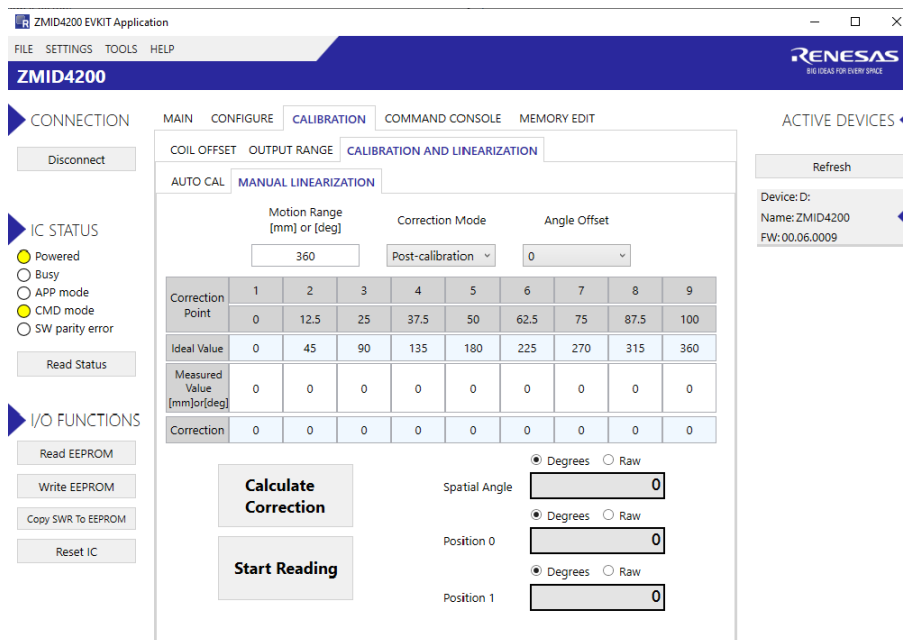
ZMID4200 EVKIT Application

FILE SETTINGS TOOLS HELP

ZMID4200

RENESAS
BIG IDEAS FOR EVERY SPACE

CONNECTION

Disconnect

IC STATUS

Powered
Busy
APP mode
CMD mode
SW parity error

Read Status

I/O FUNCTIONS

Read EEPROM
Write EEPROM
Copy SWR To EEPROM
Reset IC

MAIN CONFIGURE CALIBRATION COMMAND CONSOLE MEMORY EDIT

COIL OFFSET OUTPUT RANGE CALIBRATION AND LINEARIZATION

AUTO CAL MANUAL LINEARIZATION

Motion Range [mm] or [deg]
360

Correction Mode
Post-calibration

Angle Offset
0

| Correction Point | 1 | 2 | 3 | 4 | 5 | 6 | 7 | 8 | 9 |
|---|---|---|---|---|---|---|---|---|---|
| | 0 | 12.5 | 25 | 37.5 | 50 | 62.5 | 75 | 87.5 | 100 |
| Ideal Value | 0 | 45 | 90 | 135 | 180 | 225 | 270 | 315 | 360 |
| Measured Value [mm]or[deg] | 0 | 0 | 0 | 0 | 0 | 0 | 0 | 0 | 0 |
| Correction | 0 | 0 | 0 | 0 | 0 | 0 | 0 | 0 | 0 |

Calculate Correction

Start Reading

Degrees Raw
Spatial Angle 0

Degrees Raw
Position 0 0

Degrees Raw
Position 1 0

ACTIVE DEVICES

Refresh

Device: D:
Name: ZMID4200
FW: 00.06.0009